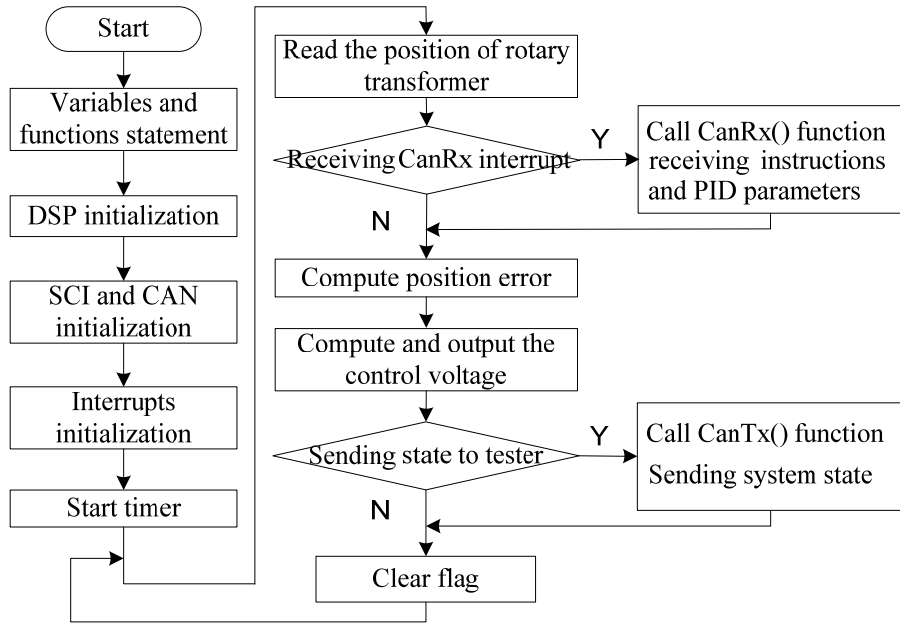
Start

Variables and functions statement

DSP initialization

SCI and CAN initialization

Interrupts initialization

Start timer

Read the position of rotary transformer

Receiving CanRx interrupt

Y

Call CanRx() function receiving instructions and PID parameters

N

Compute position error

Compute and output the control voltage

Sending state to tester

Y

Call CanTx() function Sending system state

N

Clear flag